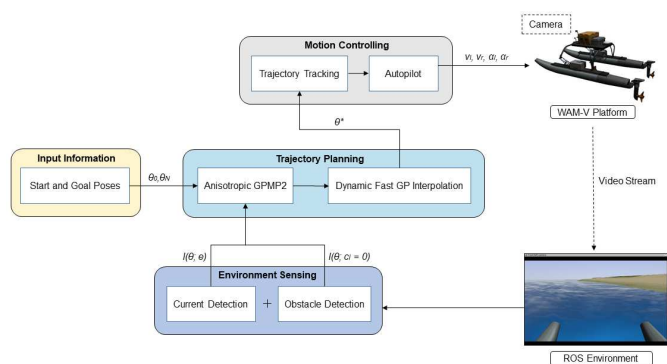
Camera

Motion Controlling

Trajectory Tracking

Autopilot

$v_l, v_r, \alpha_l, \alpha_r$

WAM-V Platform

$\theta^*$

Input Information

Start and Goal Poses

$\theta_0, \theta_N$

Trajectory Planning

Anisotropic GPMP2

Dynamic Fast GP Interpolation

Video Stream

$l(\theta_i; e)$

$l(\theta_i; c_i = 0)$

Environment Sensing

Current Detection

+

Obstacle Detection

ROS Environment